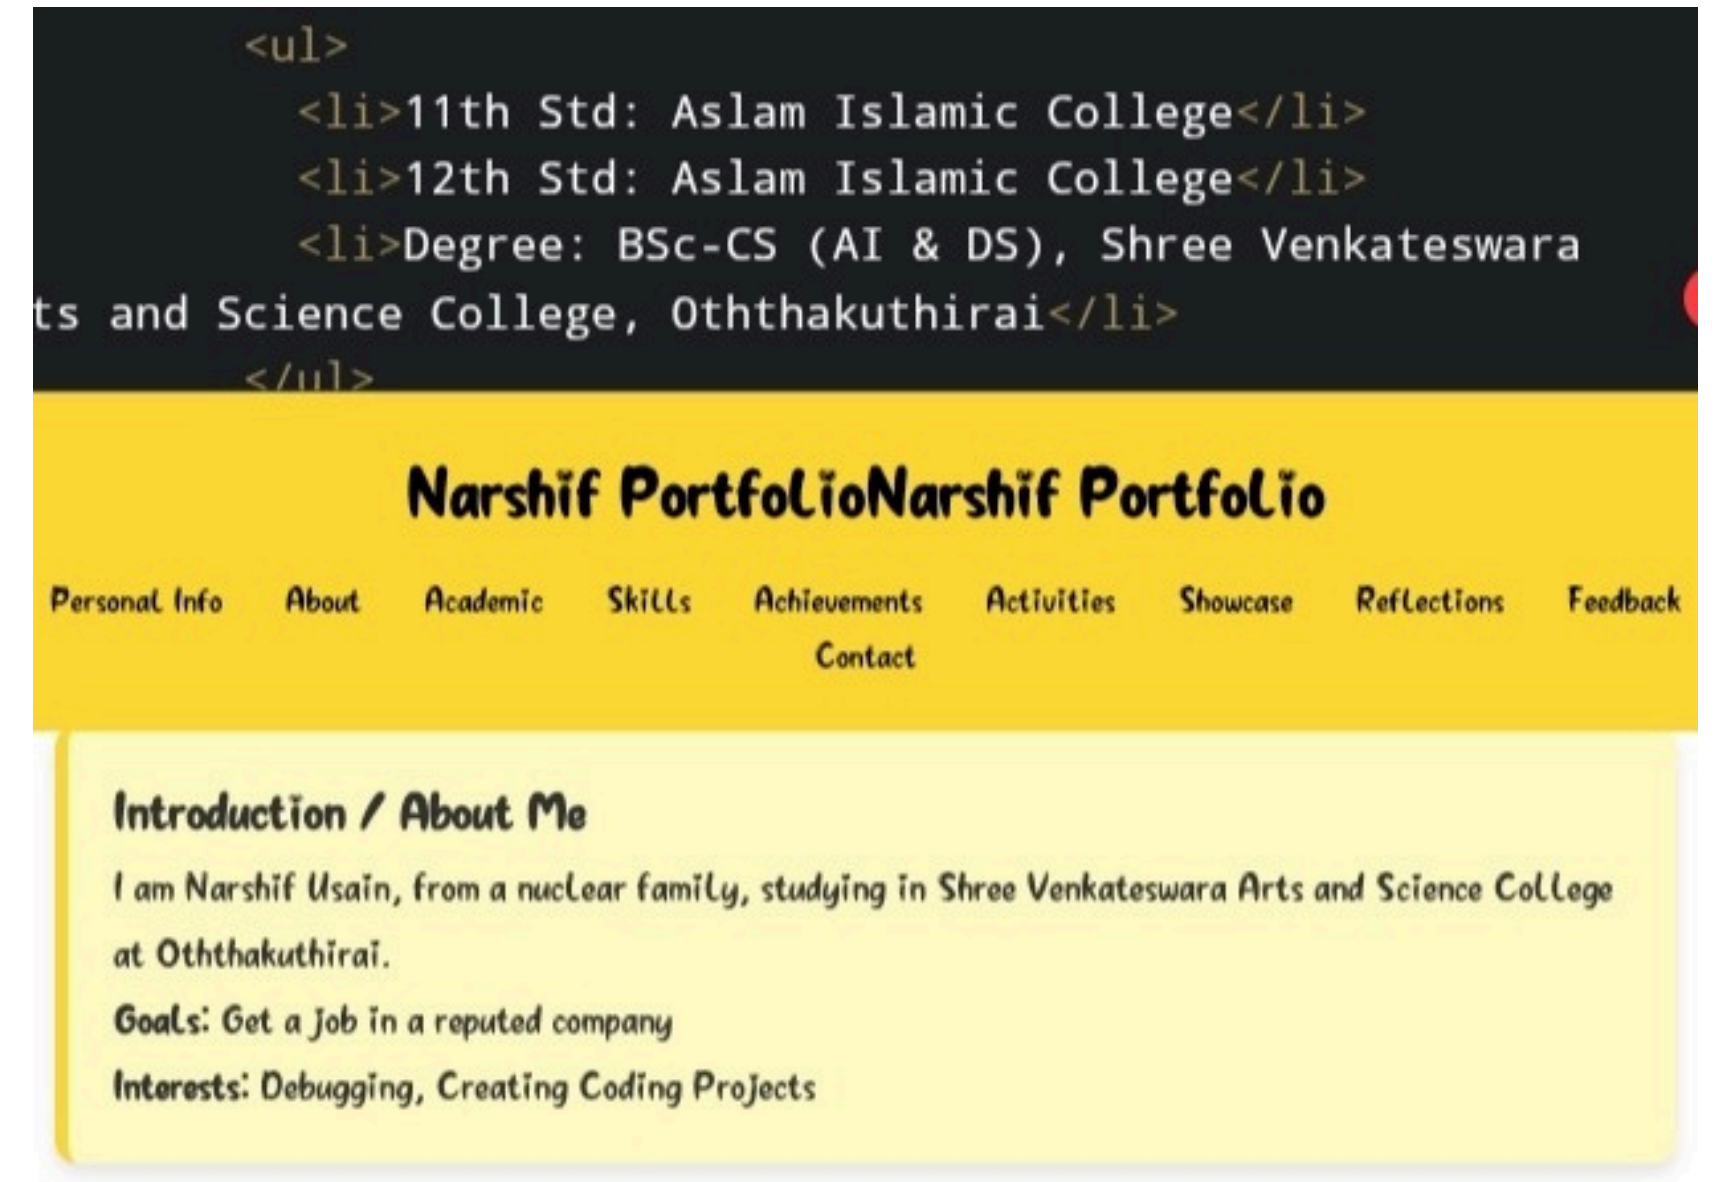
<ul>
<li>11th Std: Aslam Islamic College</li>
<li>12th Std: Aslam Islamic College</li>
<li>Degree: BSc-CS (AI & DS), Shree Venkateswara
ts and Science College, Oththakuthirai</li>
</ul>

Narshif PortfolioNarshif Portfolio

Personal Info About Academic Skills Achievements Activities Showcase Reflections Feedback Contact

Introduction / About Me

I am Narshif Usain, from a nuclear family, studying in Shree Venkateswara Arts and Science College at Oththakuthirai.

Goals: Get a job in a reputed company

Interests: Debugging, Creating Coding Projects